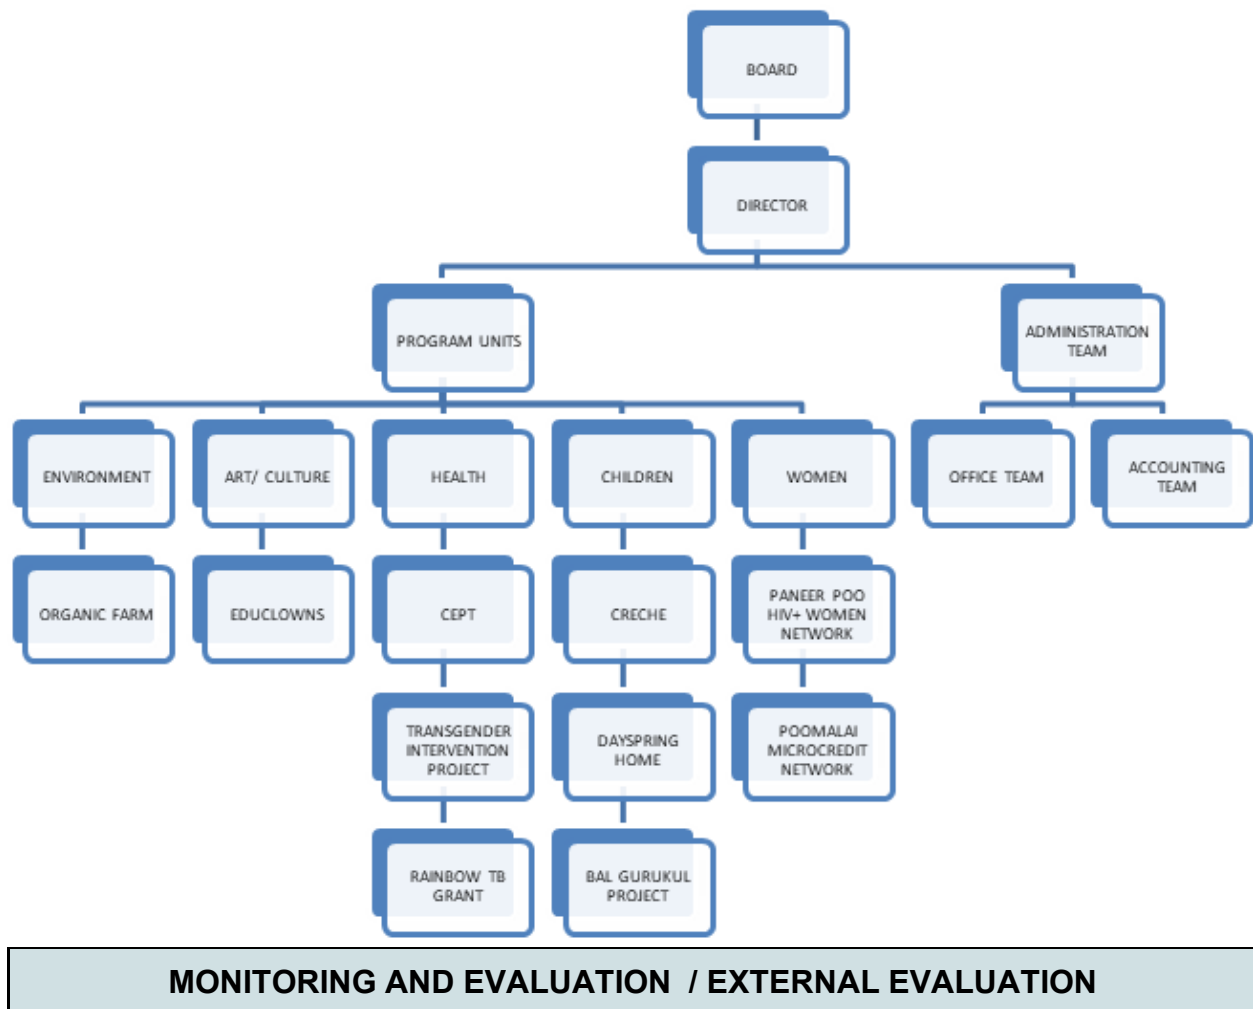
BOARD

DIRECTOR

PROGRAM UNITS

ADMINISTRATION TEAM

ENVIRONMENT

ART/ CULTURE

HEALTH

CHILDREN

WOMEN

OFFICE TEAM

ACCOUNTING TEAM

ORGANIC FARM

EDUCLOWNS

CEPT

CRECHE

PANEER POO HIV+ WOMEN NETWORK

TRANSGENDER INTERVENTION PROJECT

DAYSPRING HOME

POOMALAI MICROCREDIT NETWORK

RAINBOW TB GRANT

BAL GURUKUL PROJECT

MONITORING AND EVALUATION / EXTERNAL EVALUATION